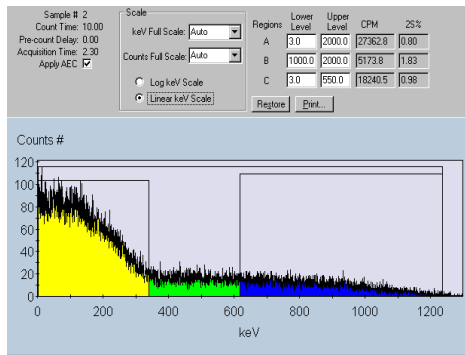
Sample # 2
Count Time: 10.00
Pre-count Delay: 0.00
Acquisition Time: 2.30
Apply AEC

Scale
keV Full Scale: Auto
Counts Full Scale: Auto
Log keV Scale
Linear keV Scale

| Regions | Lower Level | Upper Level | CPM | 2S% |
|---|---|---|---|---|
| A | 3.0 | 2000.0 | 27362.8 | 0.80 |
| B | 1000.0 | 2000.0 | 5173.8 | 1.83 |
| C | 3.0 | 550.0 | 18240.5 | 0.98 |

Restore
Print...

Counts #
120
100
80
60
40
20
0
0
200
400
600
800
1000
1200
keV